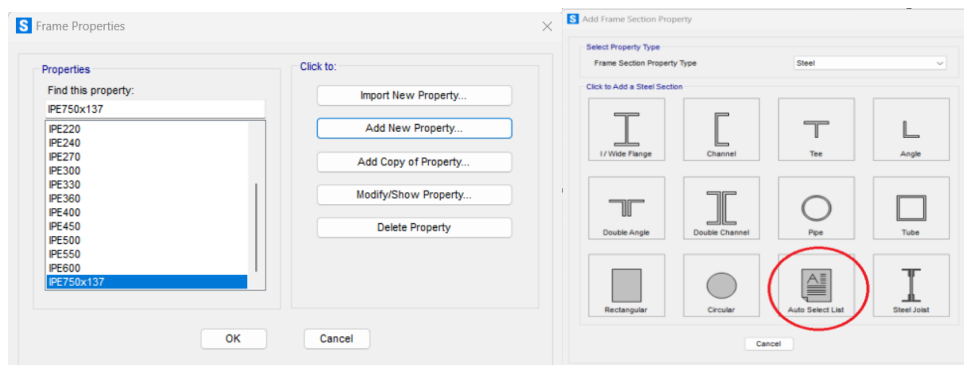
Frame Properties

Properties
Find this property:
IPE750x137
IPE220
IPE240
IPE270
IPE300
IPE330
IPE360
IPE400
IPE450
IPE500
IPE550
IPE600
IPE750x137

Click to:
Import New Property...
Add New Property...
Add Copy of Property...
Modify/Show Property...
Delete Property

OK
Cancel

Add Frame Section Property

Select Property Type
Frame Section Property Type
Steel

Click to Add a Steel Section
I / Wide Flange
Channel
Tee
Angle
Double Angle
Double Channel
Pipe
Tube
Rectangular
Circular
Auto Select List
Steel Joist

Cancel